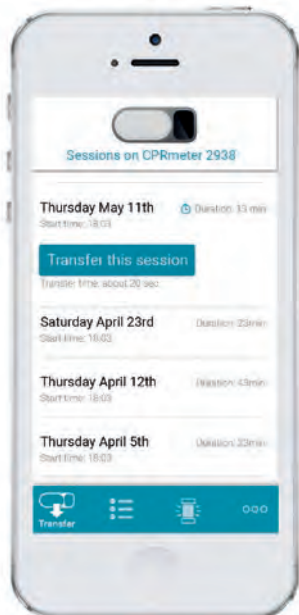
Sessions on CPRmeter 2938

Thursday May 11th
Start time: 18:03
Duration: 33 min

Transfer this session
Transfer time: about 20 sec

Saturday April 23rd
Start time: 18:03
Duration: 23min

Thursday April 12th
Start time: 18:03
Duration: 43min

Thursday April 5th
Start time: 18:03
Duration: 33min

Transfer

ooo